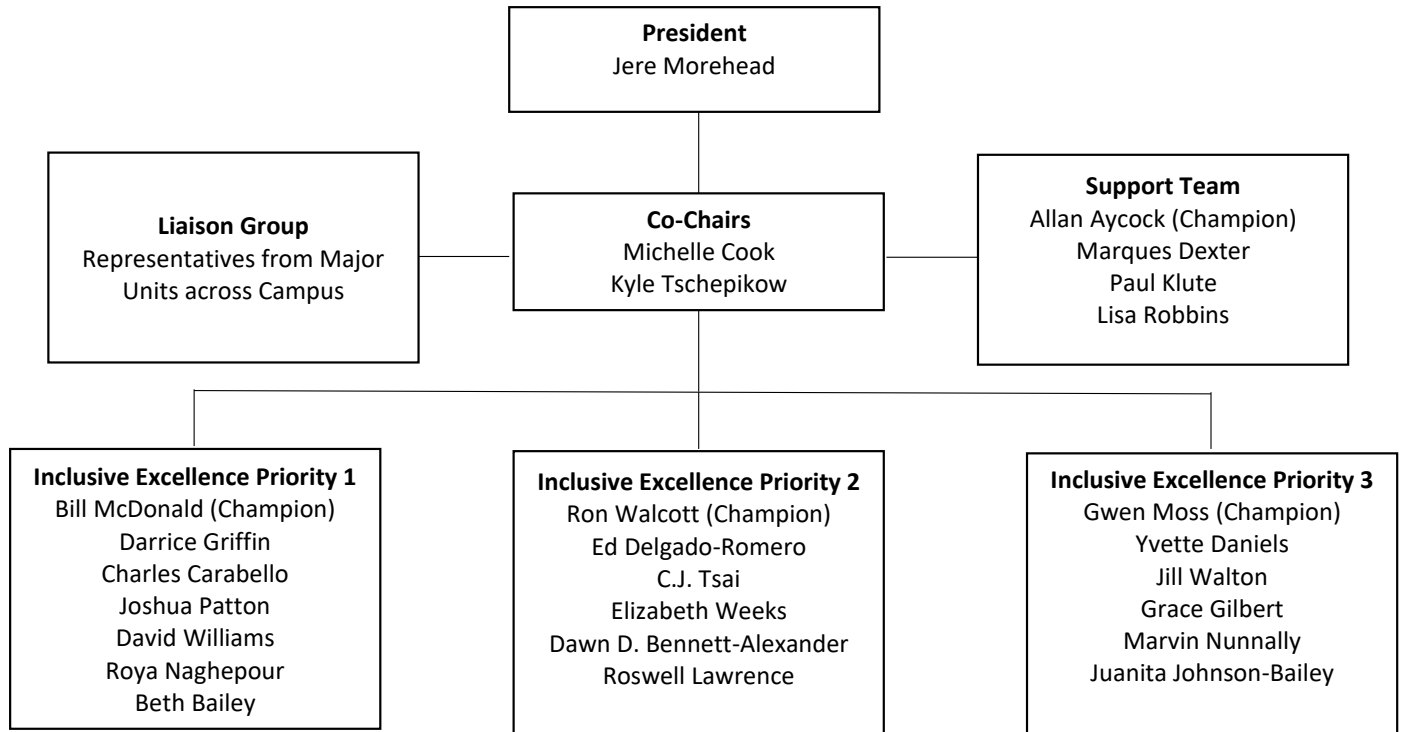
**President**
Jere Morehead

**Liaison Group**
Representatives from Major Units across Campus

**Co-Chairs**
Michelle Cook
Kyle Tschepikow

**Support Team**
Allan Aycock (Champion)
Marques Dexter
Paul Klute
Lisa Robbins

**Inclusive Excellence Priority 1**
Bill McDonald (Champion)
Darrice Griffin
Charles Carabello
Joshua Patton
David Williams
Roya Naghepour
Beth Bailey

**Inclusive Excellence Priority 2**
Ron Walcott (Champion)
Ed Delgado-Romero
C.J. Tsai
Elizabeth Weeks
Dawn D. Bennett-Alexander
Roswell Lawrence

**Inclusive Excellence Priority 3**
Gwen Moss (Champion)
Yvette Daniels
Jill Walton
Grace Gilbert
Marvin Nunnally
Juanita Johnson-Bailey